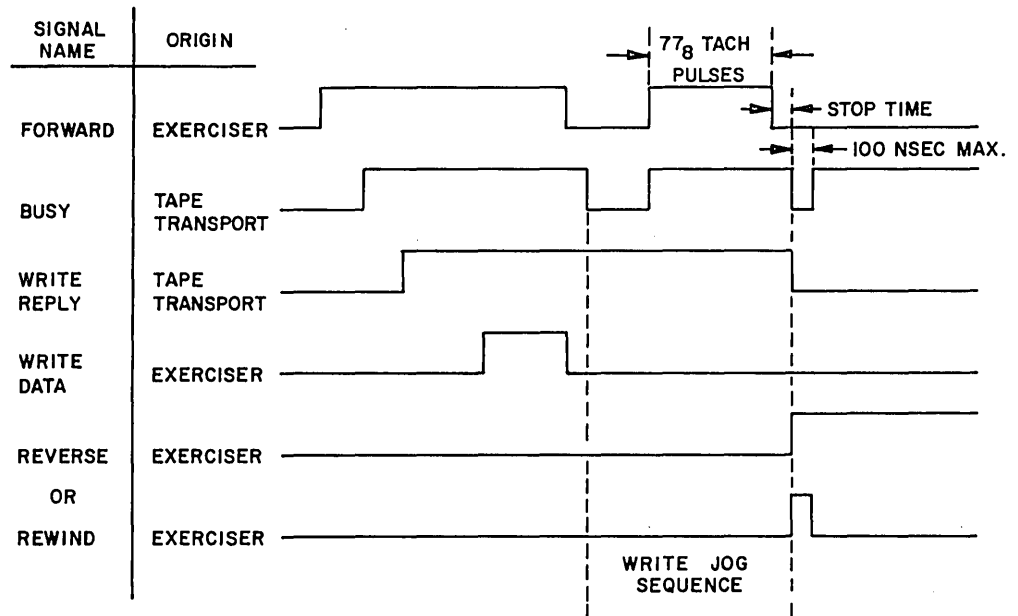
| SIGNAL NAME | ORIGIN |
|---|---|
| FORWARD | EXERCISER |
| BUSY | TAPE TRANSPORT |
| WRITE REPLY | TAPE TRANSPORT |
| WRITE DATA | EXERCISER |
| REVERSE | EXERCISER |
| OR | |
| REWIND | EXERCISER |

$77_8$ TACH PULSES

STOP TIME

100 NSEC MAX.

WRITE JOG SEQUENCE